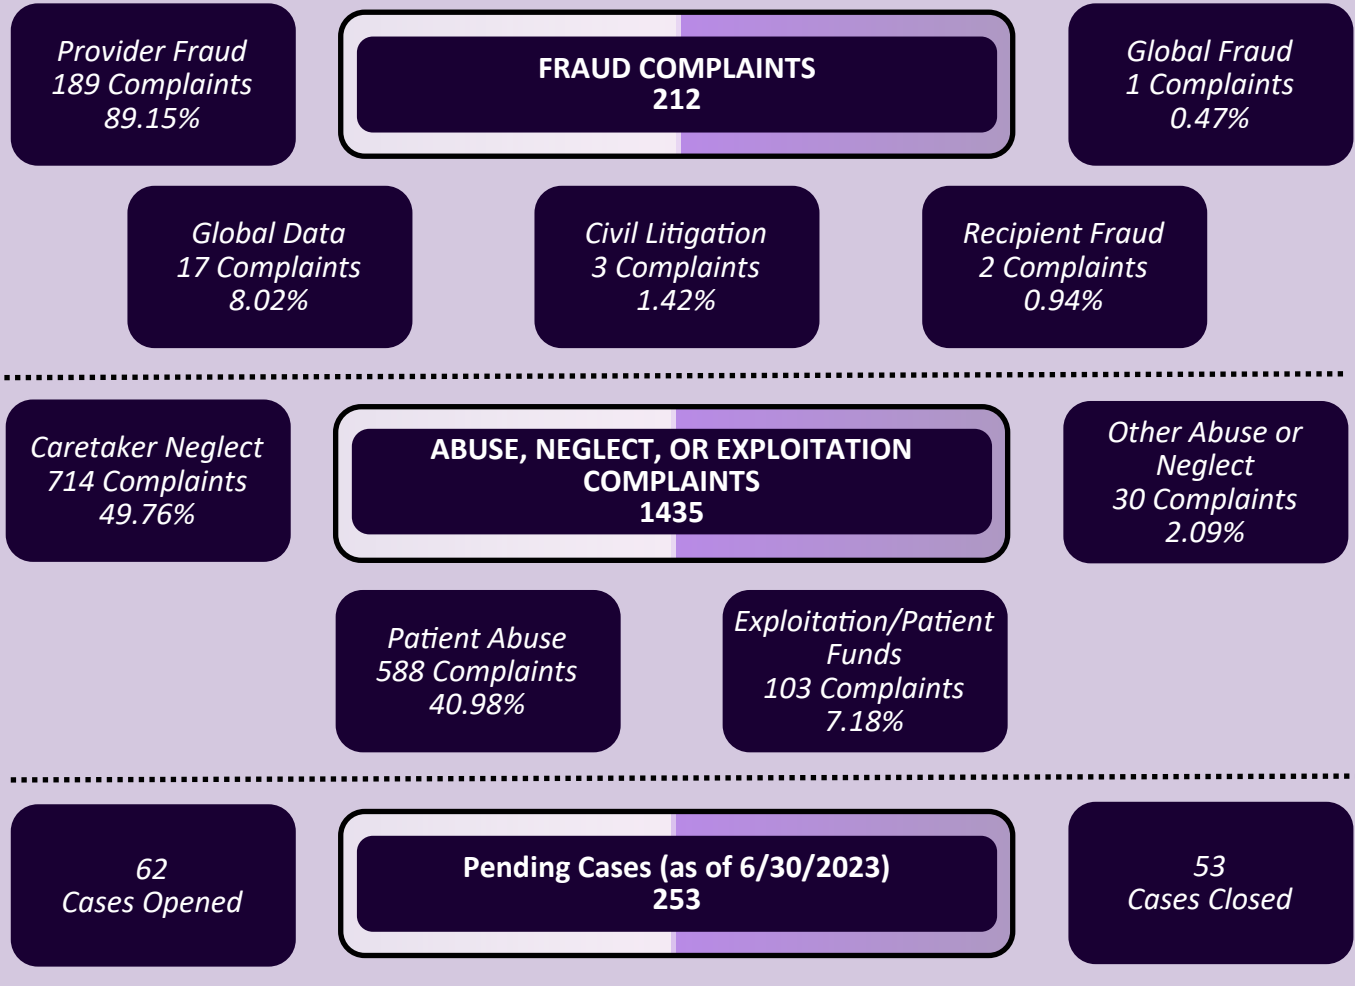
Provider Fraud
189 Complaints
89.15%

FRAUD COMPLAINTS
212

Global Fraud
1 Complaints
0.47%

Global Data
17 Complaints
8.02%

Civil Litigation
3 Complaints
1.42%

Recipient Fraud
2 Complaints
0.94%

Caretaker Neglect
714 Complaints
49.76%

ABUSE, NEGLECT, OR EXPLOITATION COMPLAINTS
1435

Other Abuse or Neglect
30 Complaints
2.09%

Patient Abuse
588 Complaints
40.98%

Exploitation/Patient Funds
103 Complaints
7.18%

62
Cases Opened

Pending Cases (as of 6/30/2023)
253

53
Cases Closed